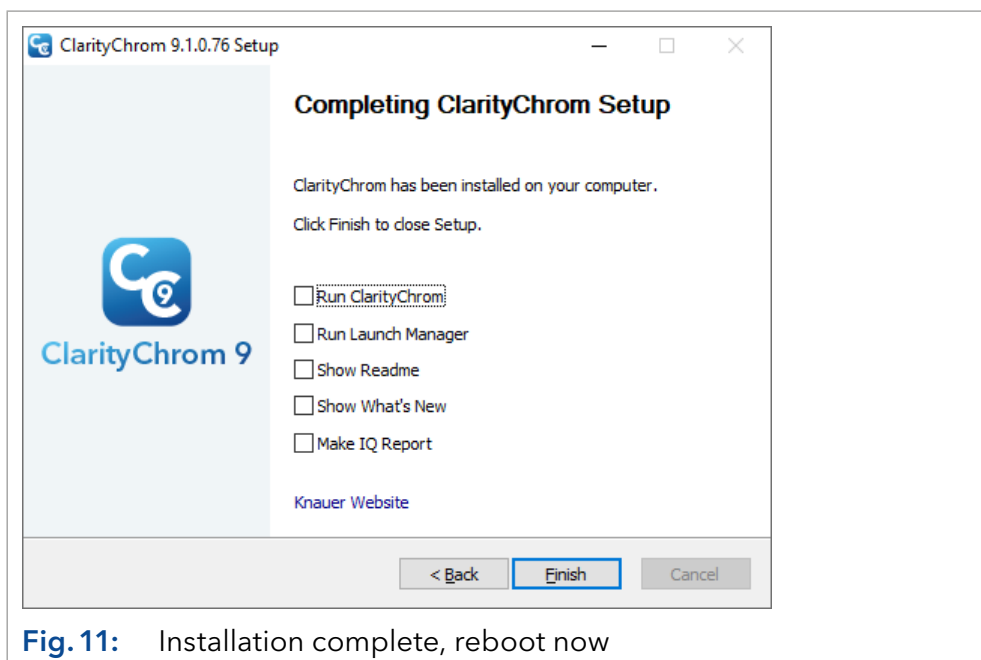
ClarityChrom 9.1.0.76 Setup

ClarityChrom 9

Completing ClarityChrom Setup

ClarityChrom has been installed on your computer.

Click Finish to close Setup.

Run ClarityChrom

Run Launch Manager

Show Readme

Show What's New

Make IQ Report

Knauer Website

< Back

Finish

Cancel

Fig. 11: Installation complete, reboot now